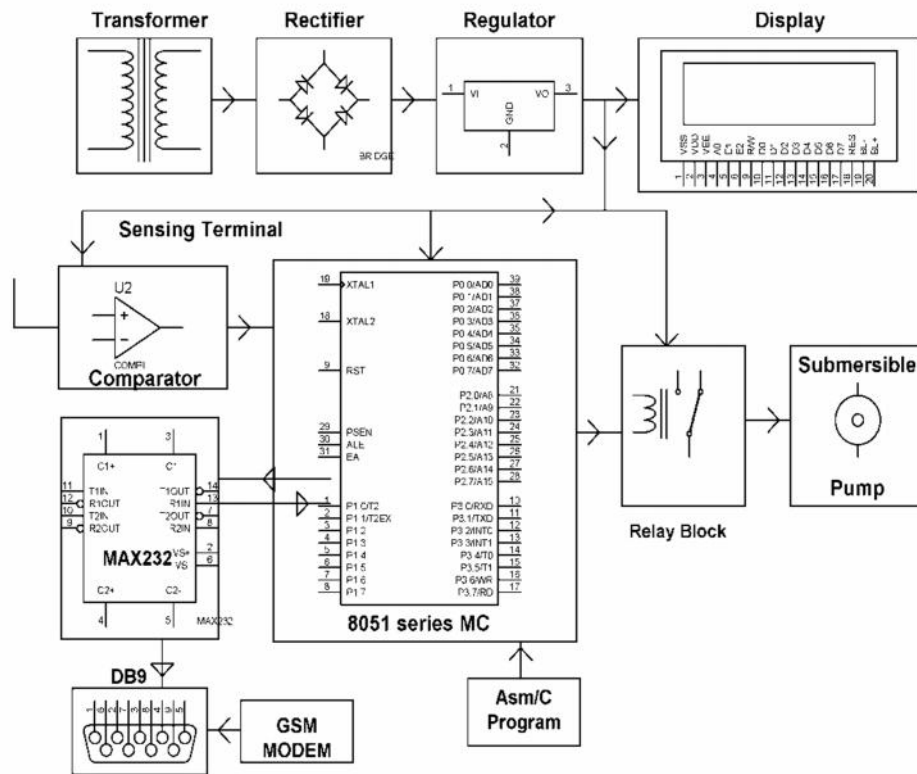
Transformer

Rectifier

BRIDGE

Regulator

1 VI VO 3

GND

2

Display

VSS VDD VEE RS RW E D0 D1 D2 D3 D4 D5 D6 D7 BL- BL+

1 2 3 4 5 6 7 8 9 10 11 12 13 14 15 16 17 18 19 20

Sensing Terminal

U2

+

-

COMP

Comparator

19 XTAL1
18 XTAL2
9 RST
29 PSEN
30 ALE
31 EA
1 P1.0/T2
2 P1.1/T2EX
3 P1.2
4 P1.3
5 P1.4
6 P1.5
7 P1.6
8 P1.7

P0.0/AD0 39
P0.1/AD1 38
P0.2/AD2 37
P0.3/AD3 36
P0.4/AD4 35
P0.5/AD5 34
P0.6/AD6 33
P0.7/AD7 32
P2.0/A8 21
P2.1/A9 22
P2.2/A10 23
P2.3/A11 24
P2.4/A12 25
P2.5/A13 26
P2.6/A14 27
P2.7/A15 28
P3.0/RXD 10
P3.1/TXD 11
P3.2/INT0 12
P3.3/INT1 13
P3.4/T0 14
P3.5/T1 15
P3.6/WR 16
P3.7/RD 17

8051 series MC

Relay Block

Submersible

Pump

1 3
C1+ C1-
11 T1IN T1OUT 14
12 R1OUT R1IN 13
10 T2IN T2OUT 7
9 R2OUT R2IN 8
MAX232
VS+ 2
VS- 6
C2+ C2-
4 5
MAX232

DB9

1 6 2 7 3 8 4 9 5

GSM MODEM

Asm/C Program